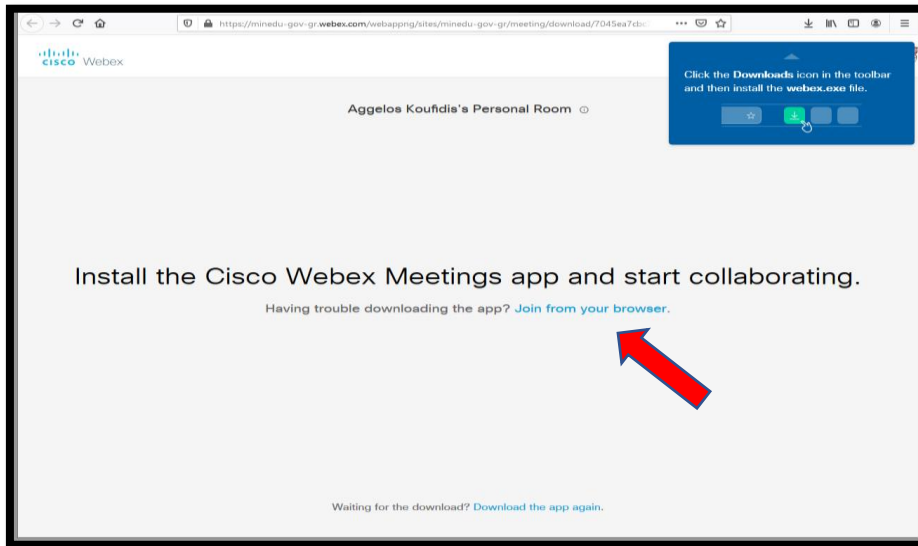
https://minedu-gov-gr.webex.com/webappng/sites/minedu-gov-gr/meeting/download/7045ea7cb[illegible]

cisco Webex

Click the Downloads icon in the toolbar and then install the webex.exe file.

Aggelos Koufidis's Personal Room

Install the Cisco Webex Meetings app and start collaborating.

Having trouble downloading the app? Join from your browser.

Waiting for the download? Download the app again.